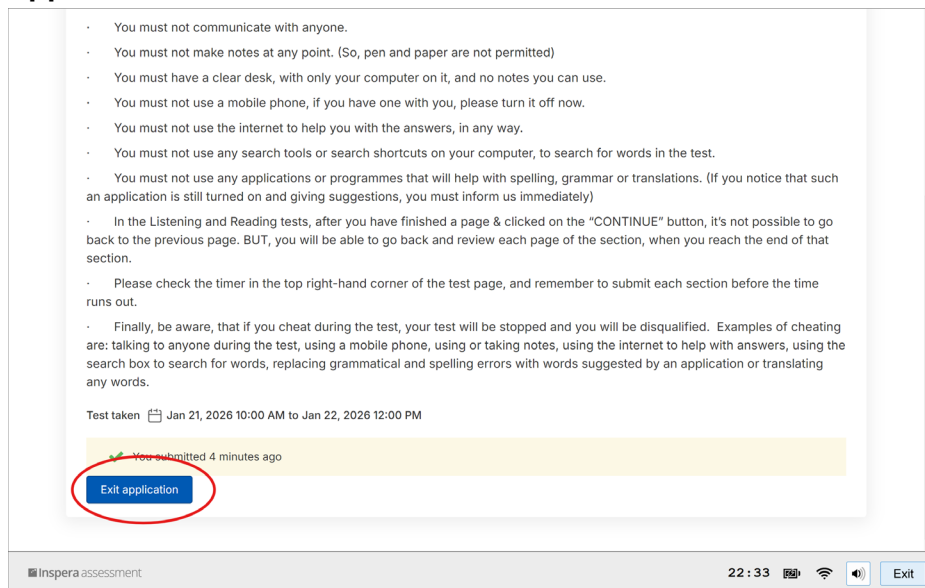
· You must not communicate with anyone.

· You must not make notes at any point. (So, pen and paper are not permitted)

· You must have a clear desk, with only your computer on it, and no notes you can use.

· You must not use a mobile phone, if you have one with you, please turn it off now.

· You must not use the internet to help you with the answers, in any way.

· You must not use any search tools or search shortcuts on your computer, to search for words in the test.

· You must not use any applications or programmes that will help with spelling, grammar or translations. (If you notice that such an application is still turned on and giving suggestions, you must inform us immediately)

· In the Listening and Reading tests, after you have finished a page & clicked on the "CONTINUE" button, it's not possible to go back to the previous page. BUT, you will be able to go back and review each page of the section, when you reach the end of that section.

· Please check the timer in the top right-hand corner of the test page, and remember to submit each section before the time runs out.

· Finally, be aware, that if you cheat during the test, your test will be stopped and you will be disqualified. Examples of cheating are: talking to anyone during the test, using a mobile phone, using or taking notes, using the internet to help with answers, using the search box to search for words, replacing grammatical and spelling errors with words suggested by an application or translating any words.

Test taken Jan 21, 2026 10:00 AM to Jan 22, 2026 12:00 PM

You submitted 4 minutes ago

Exit application

Inspera assessment

22:33

Exit